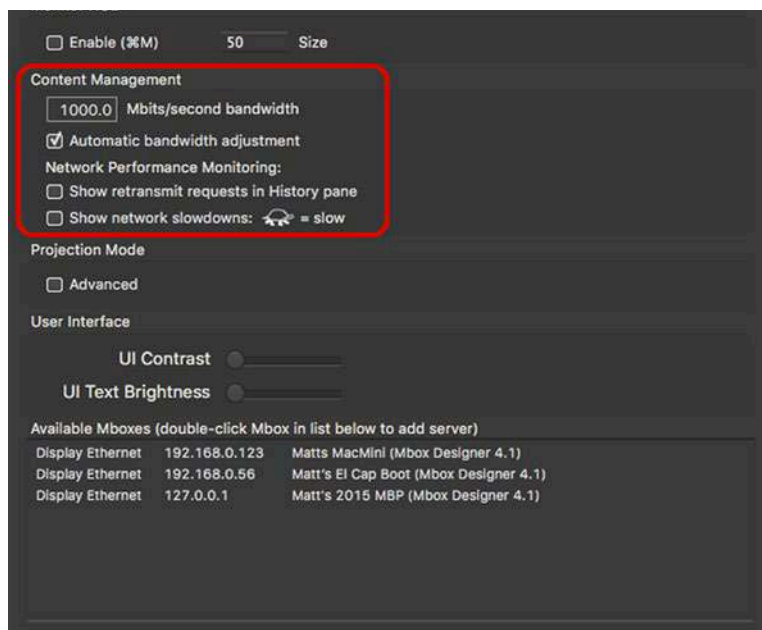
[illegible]

Enable (⌘M) 50 Size

Content Management

1000.0 Mbits/second bandwidth

Automatic bandwidth adjustment

Network Performance Monitoring:

Show retransmit requests in History pane

Show network slowdowns: = slow

Projection Mode

Advanced

User Interface

UI Contrast

UI Text Brightness

Available Mboxes (double-click Mbox in list below to add server)

| | | |
|---|---|---|
| Display Ethernet | 192.168.0.123 | Matts MacMini (Mbox Designer 4.1) |
| Display Ethernet | 192.168.0.56 | Matt's El Cap Boot (Mbox Designer 4.1) |
| Display Ethernet | 127.0.0.1 | Matt's 2015 MBP (Mbox Designer 4.1) |